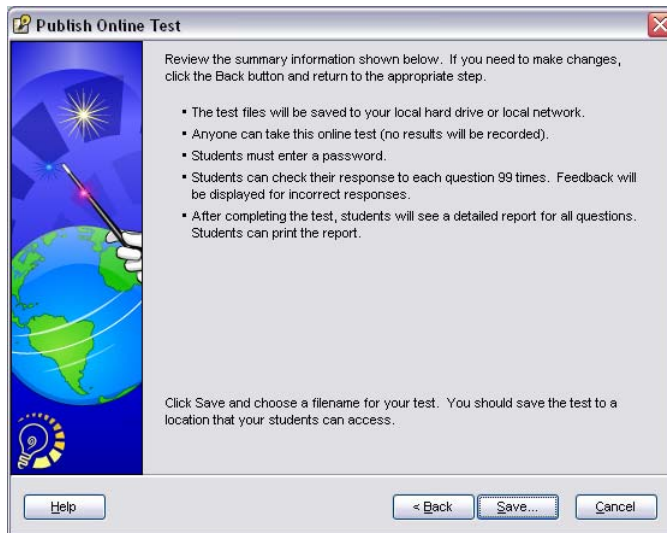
Publish Online Test

Review the summary information shown below. If you need to make changes, click the Back button and return to the appropriate step.

▪ The test files will be saved to your local hard drive or local network.
▪ Anyone can take this online test (no results will be recorded).
▪ Students must enter a password.
▪ Students can check their response to each question 99 times. Feedback will be displayed for incorrect responses.
▪ After completing the test, students will see a detailed report for all questions. Students can print the report.

Click Save and choose a filename for your test. You should save the test to a location that your students can access.

Help

< Back

Save...

Cancel